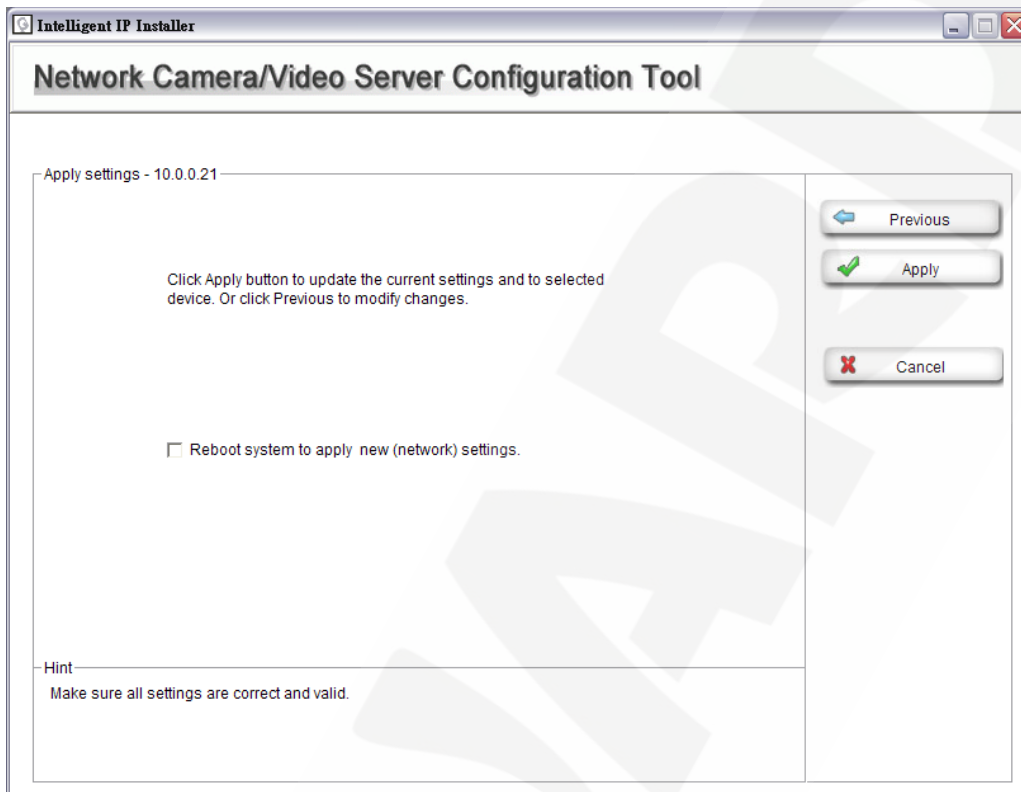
Intelligent IP Installer

Network Camera/Video Server Configuration Tool

Apply settings - 10.0.0.21

Click Apply button to update the current settings and to selected device. Or click Previous to modify changes.

Reboot system to apply new (network) settings.

Previous

Apply

Cancel

Hint

Make sure all settings are correct and valid.